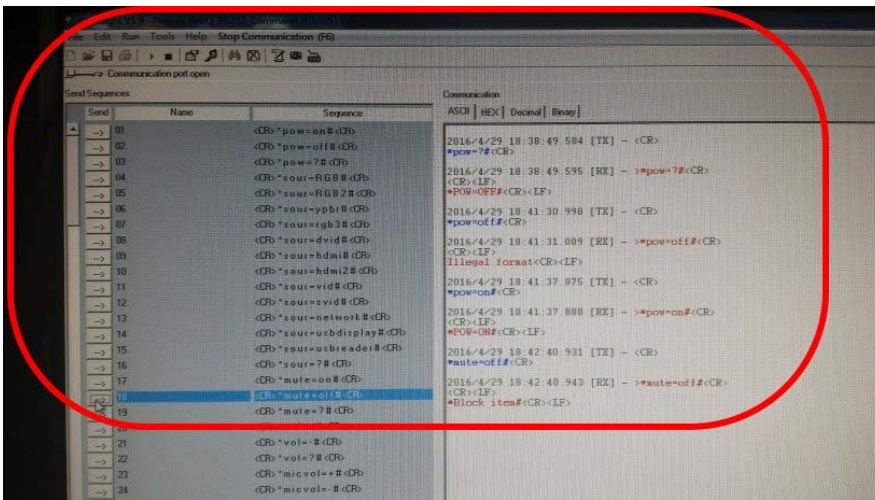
File Edit Run Tools Help Stop Communication (F6)

Communication port open

Send Sequences

| Send | Name | Sequence |
|---|---|---|
| → | 01 | <CR>*pow=on#<CR> |
| → | 02 | <CR>*pow=off#<CR> |
| → | 03 | <CR>*pow=?#<CR> |
| → | 04 | <CR>*sour=RGB#<CR> |
| → | 05 | <CR>*sour=RGB2#<CR> |
| → | 06 | <CR>*sour=ypbr#<CR> |
| → | 07 | <CR>*sour=rgb3#<CR> |
| → | 08 | <CR>*sour=dvid#<CR> |
| → | 09 | <CR>*sour=hdmi#<CR> |
| → | 10 | <CR>*sour=hdmi2#<CR> |
| → | 11 | <CR>*sour=vid#<CR> |
| → | 12 | <CR>*sour=svid#<CR> |
| → | 13 | <CR>*sour=network#<CR> |
| → | 14 | <CR>*sour=usbdisplay#<CR> |
| → | 15 | <CR>*sour=usbreader#<CR> |
| → | 16 | <CR>*sour=?#<CR> |
| → | 17 | <CR>*mute=on#<CR> |
| → | 18 | <CR>*mute=off#<CR> |
| → | 19 | <CR>*mute=?#<CR> |
| → | 20 | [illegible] |
| → | 21 | <CR>*vol=-#<CR> |
| → | 22 | <CR>*vol=?#<CR> |
| → | 23 | <CR>*micvol=+#<CR> |
| → | 24 | <CR>*micvol=-#<CR> |

Communication

ASCII | HEX | Decimal | Binary

2016/4/29 18:38:49.584 [TX] - <CR>
*pow=?#<CR>

2016/4/29 18:38:49.595 [RX] - >*pow=?#<CR>
<CR><LF>
*POW=OFF#<CR><LF>

2016/4/29 18:41:30.998 [TX] - <CR>
*pow=off#<CR>

2016/4/29 18:41:31.009 [RX] - >*pow=off#<CR>
<CR><LF>
Illegal format<CR><LF>

2016/4/29 18:41:37.875 [TX] - <CR>
*pow=on#<CR>

2016/4/29 18:41:37.888 [RX] - >*pow=on#<CR>
<CR><LF>
*POW=ON#<CR><LF>

2016/4/29 18:42:40.931 [TX] - <CR>
*mute=off#<CR>

2016/4/29 18:42:40.943 [RX] - >*mute=off#<CR>
<CR><LF>
*Block item#<CR><LF>